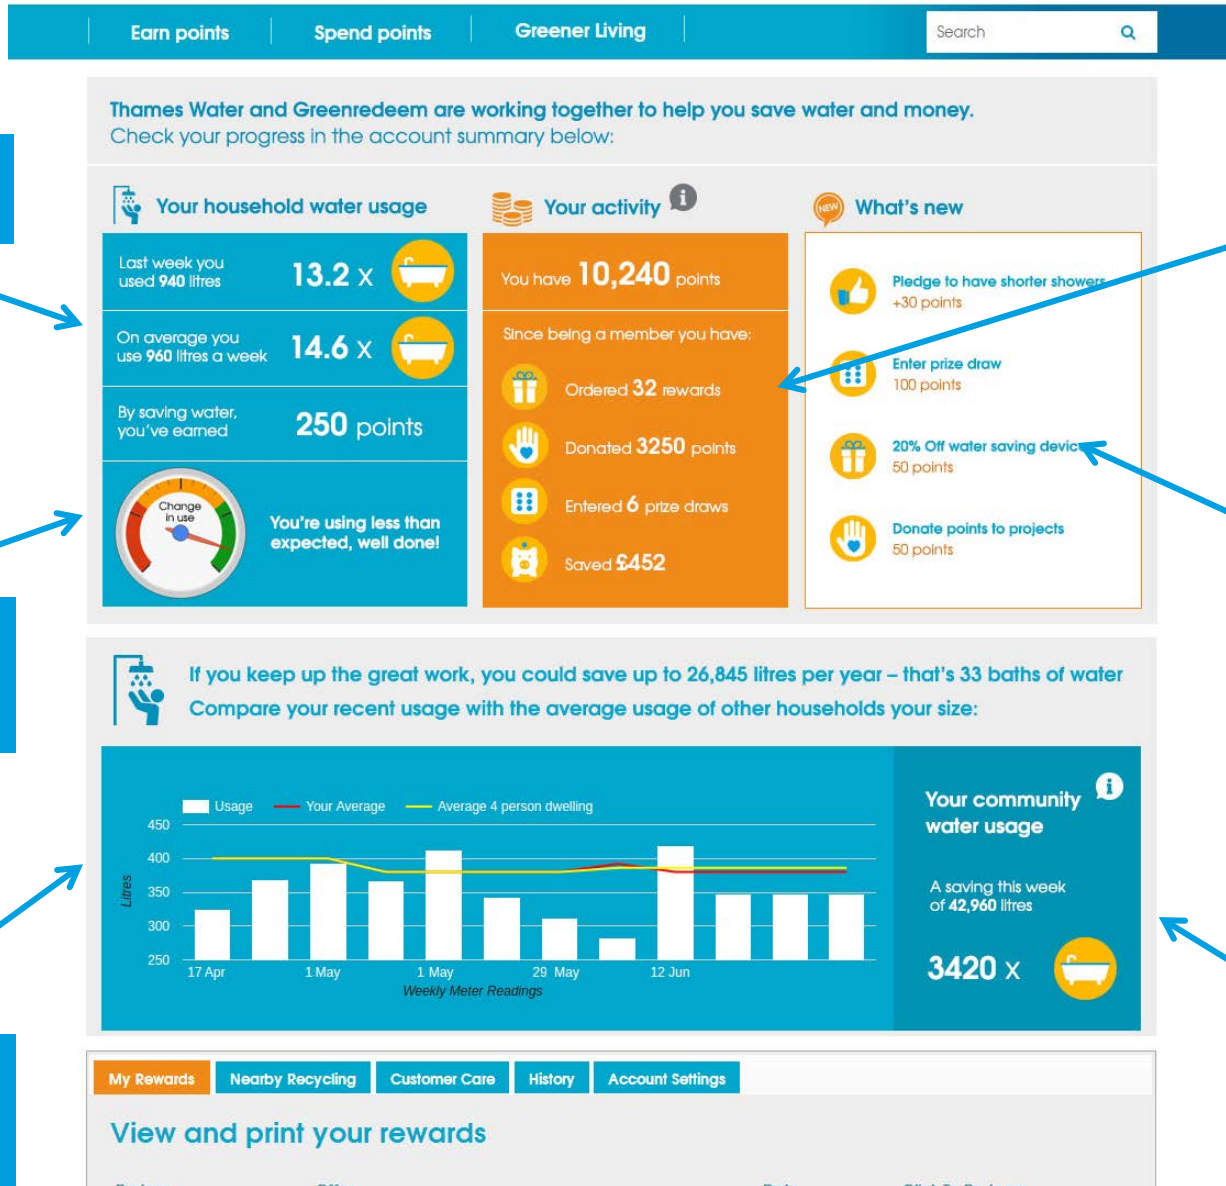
Earn points | Spend points | Greener Living | Search

Thames Water and Greenredeem are working together to help you save water and money.
Check your progress in the account summary below:

Your household water usage

Last week you used 940 litres 13.2 x

On average you use 960 litres a week 14.6 x

By saving water, you've earned 250 points

Change in use

You're using less than expected, well done!

Your activity

You have 10,240 points

Since being a member you have:

Ordered 32 rewards

Donated 3250 points

Entered 6 prize draws

Saved £452

What's new

NEW

Pledge to have shorter showers
+30 points

Enter prize draw
100 points

20% Off water saving devic
50 points

Donate points to projects
50 points

If you keep up the great work, you could save up to 26,845 litres per year – that's 33 baths of water
Compare your recent usage with the average usage of other households your size:

Usage Your Average Average 4 person dwelling

450
400
350
300
250
Litres
17 Apr 1 May 1 May 29 May 12 Jun
Weekly Meter Readings

Your community water usage

A saving this week of 42,960 litres

3420 x

My Rewards | Nearby Recycling | Customer Care | History | Account Settings

View and print your rewards